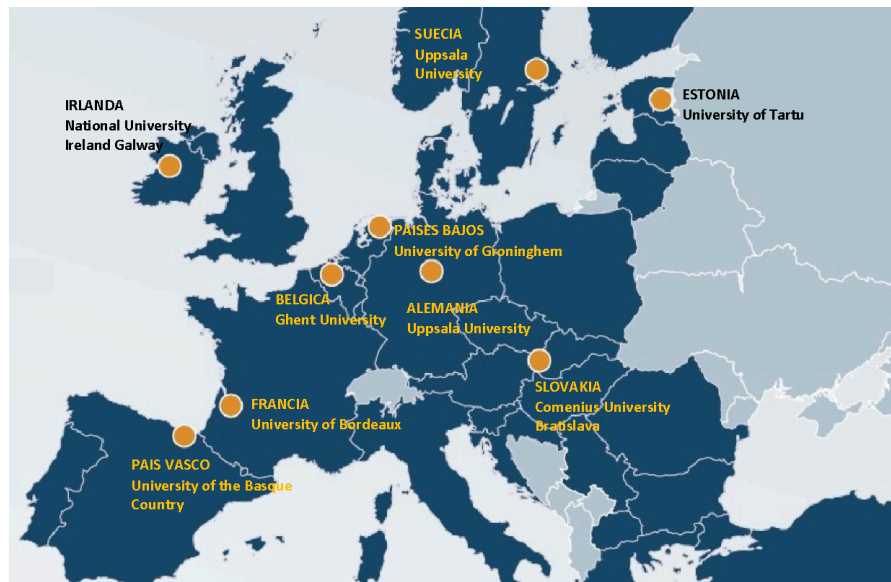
SUECIA
Uppsala
University

IRLANDA
National University
Ireland Galway

ESTONIA
University of Tartu

PAISES BAJOS
University of Groninghem

BELGICA
Ghent University

ALEMANIA
Uppsala University

SLOVAKIA
Comenius University
Bratislava

FRANCIA
University of Bordeaux

PAIS VASCO
University of the Basque
Country